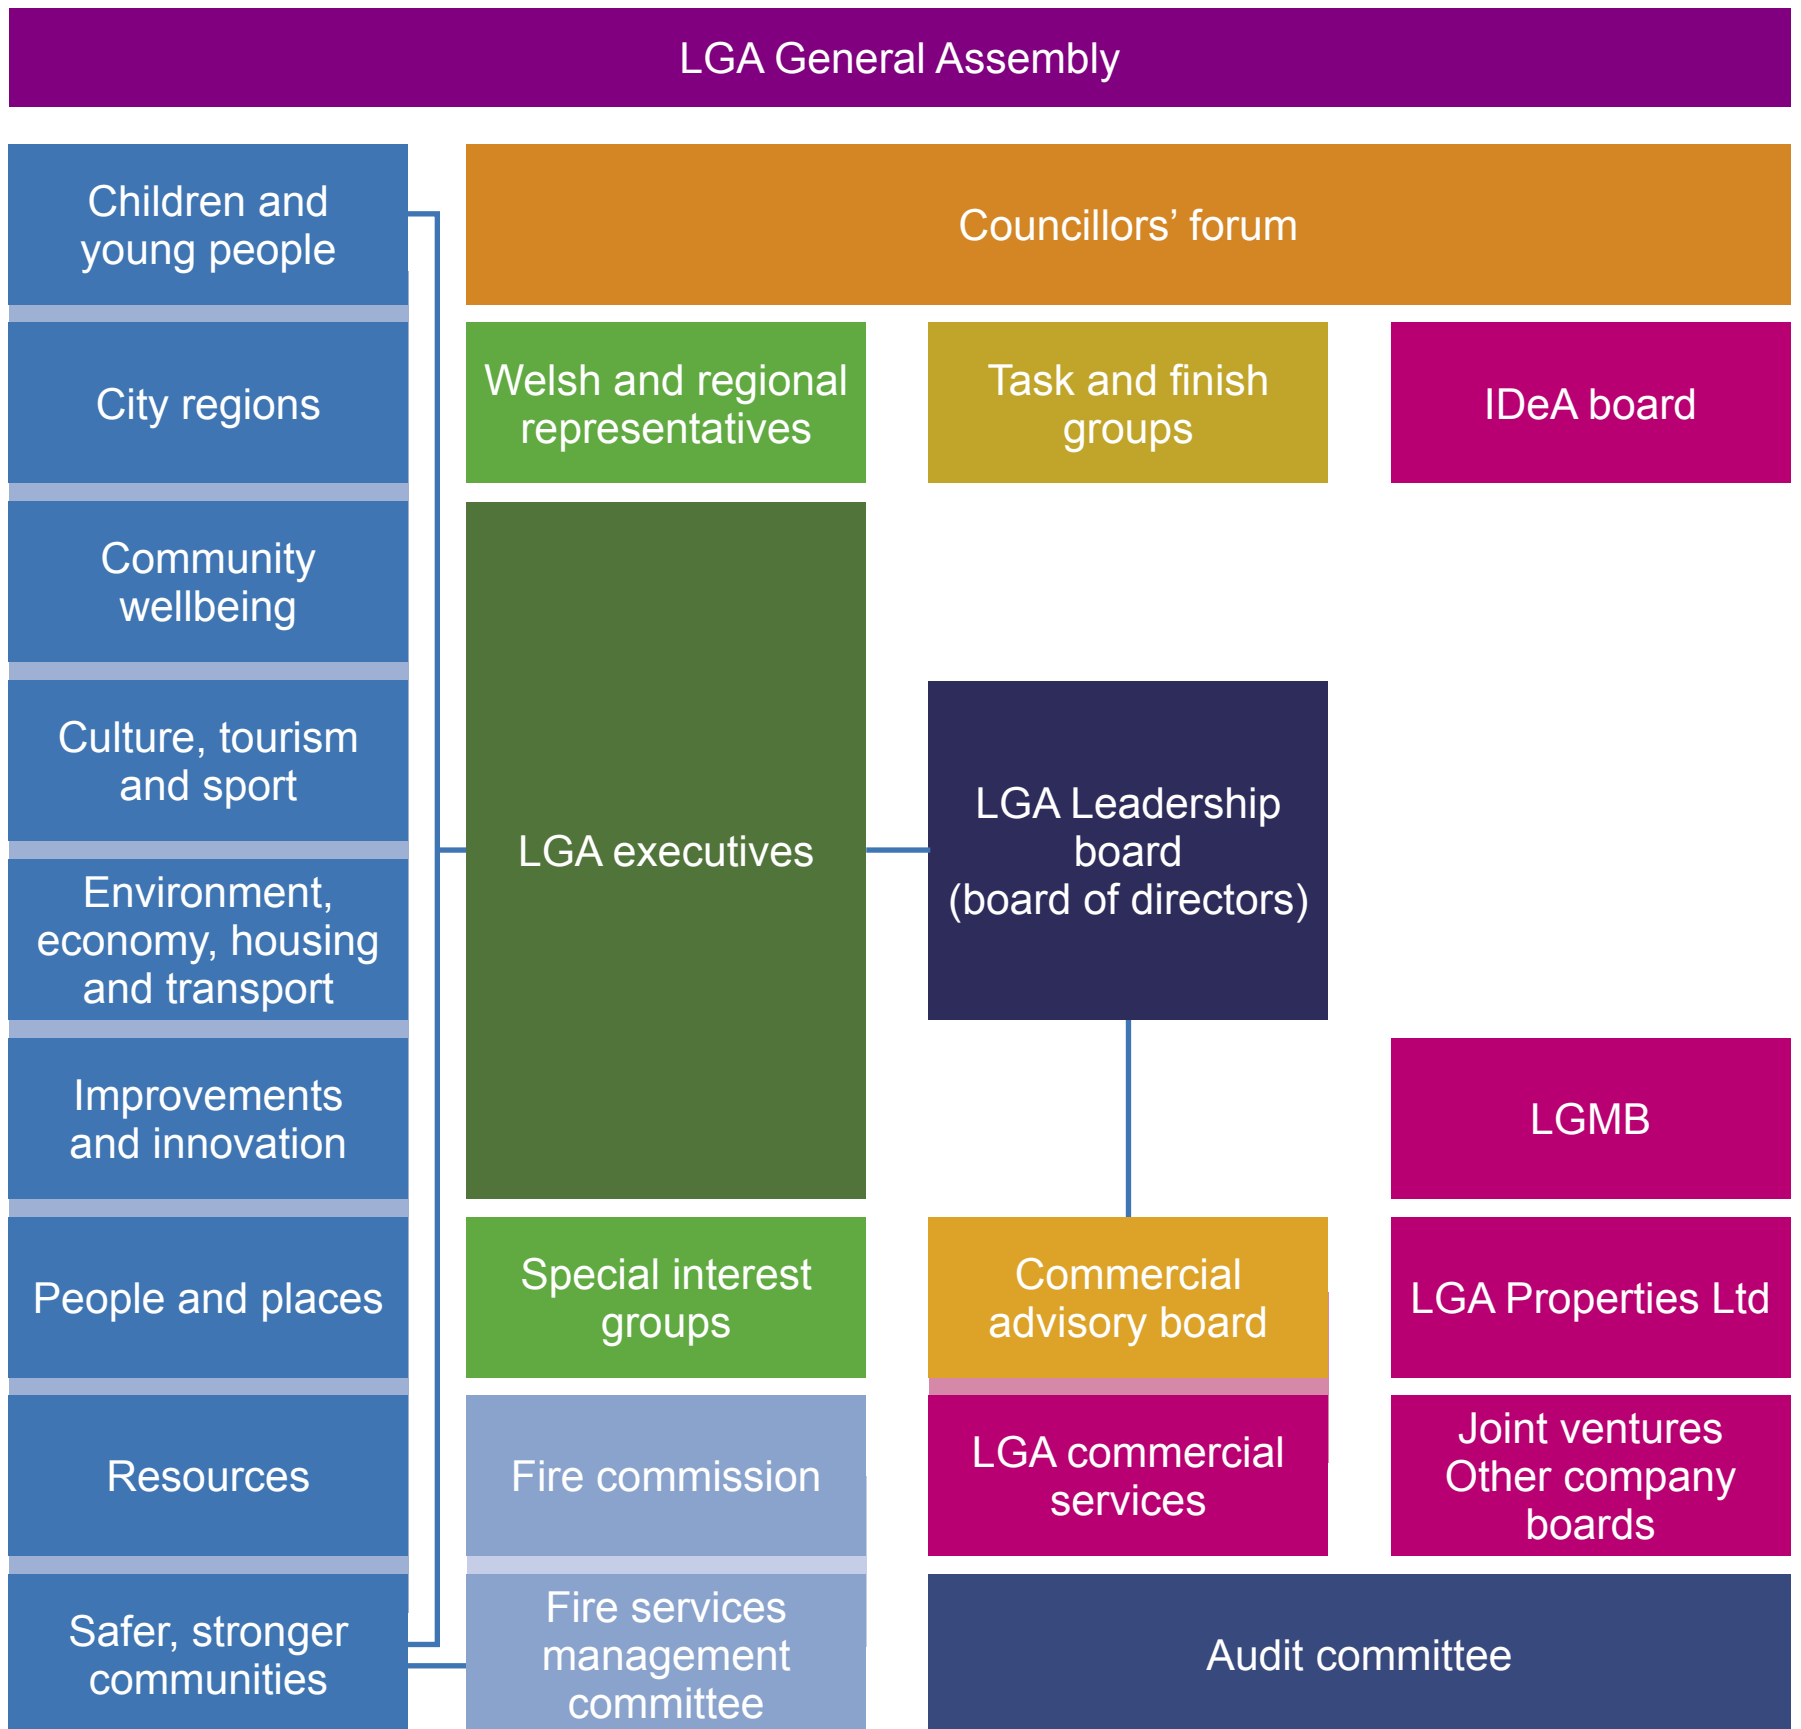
LGA General Assembly

Children and young people

City regions

Community wellbeing

Culture, tourism and sport

Environment, economy, housing and transport

Improvements and innovation

People and places

Resources

Safer, stronger communities

Councillors' forum

Welsh and regional representatives

Task and finish groups

IDeA board

LGA executives

LGA Leadership board (board of directors)

LGMB

Special interest groups

Commercial advisory board

LGA Properties Ltd

Fire commission

LGA commercial services

Joint ventures Other company boards

Fire services management committee

Audit committee